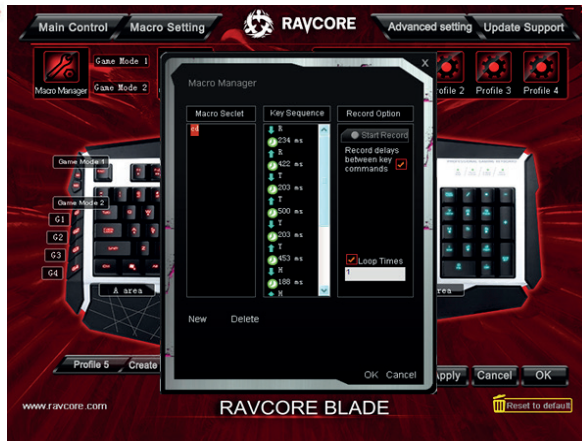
Main Control
Macro Setting
RAVCORE
Advanced setting
Update Support

Macro Manager
Game Mode 1
Game Mode 2
ofile 2
Profile 3
Profile 4

Macro Manager
X

Macro Seclet
Key Sequence
Record Option
01
R
234 ms
R
422 ms
T
203 ms
T
500 ms
T
203 ms
T
453 ms
M
188 ms
M
Start Record
Record delays between key commands
Loop Times
1

New
Delete
OK
Cancel

Game Mode 1
Game Mode 2
G1
G2
G3
G4
A area
area

Profile 5
Create
pply
Cancel
OK

www.ravcore.com
RAVCORE BLADE
Reset to default